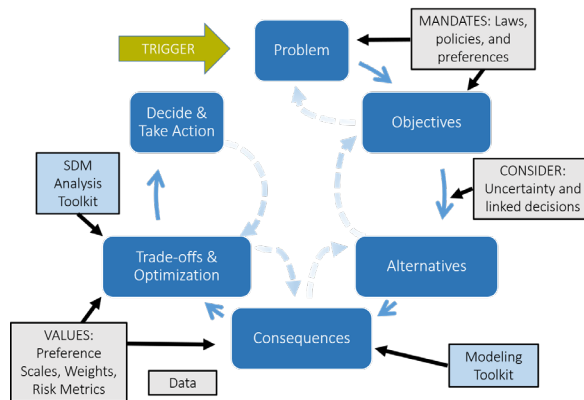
TRIGGER

Problem

MANDATES: Laws, policies, and preferences

Objectives

Decide & Take Action

SDM Analysis Toolkit

CONSIDER: Uncertainty and linked decisions

Trade-offs & Optimization

Alternatives

Consequences

VALUES: Preference Scales, Weights, Risk Metrics

Data

Modeling Toolkit